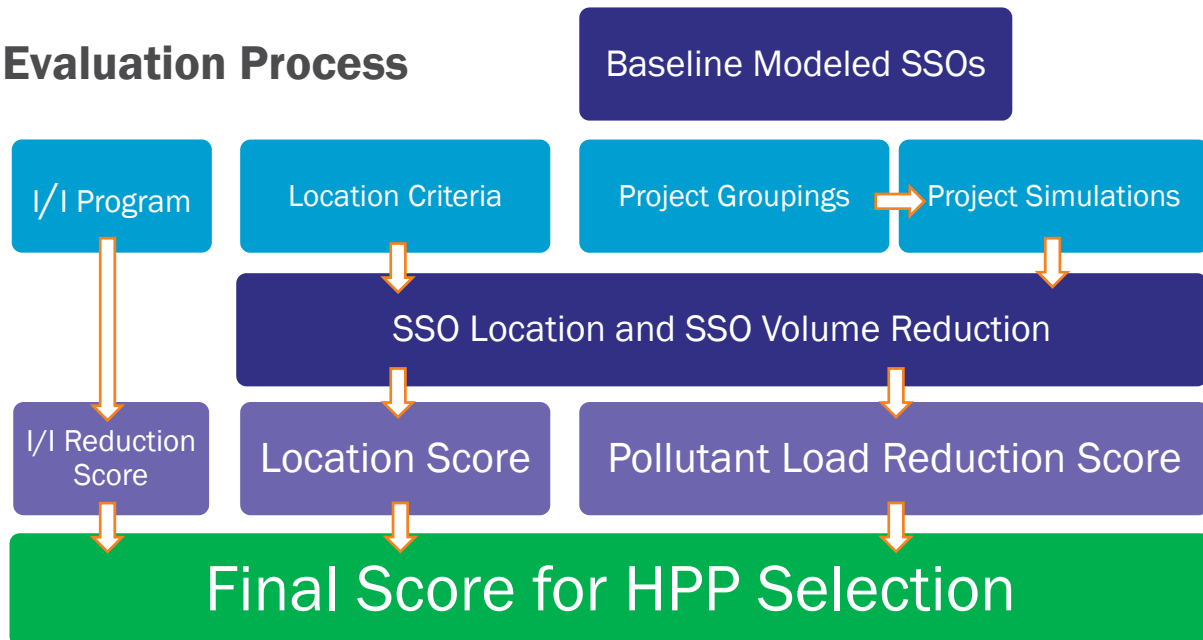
Evaluation Process

Baseline Modeled SSOs

I/I Program

Location Criteria

Project Groupings

Project Simulations

SSO Location and SSO Volume Reduction

I/I Reduction Score

Location Score

Pollutant Load Reduction Score

Final Score for HPP Selection